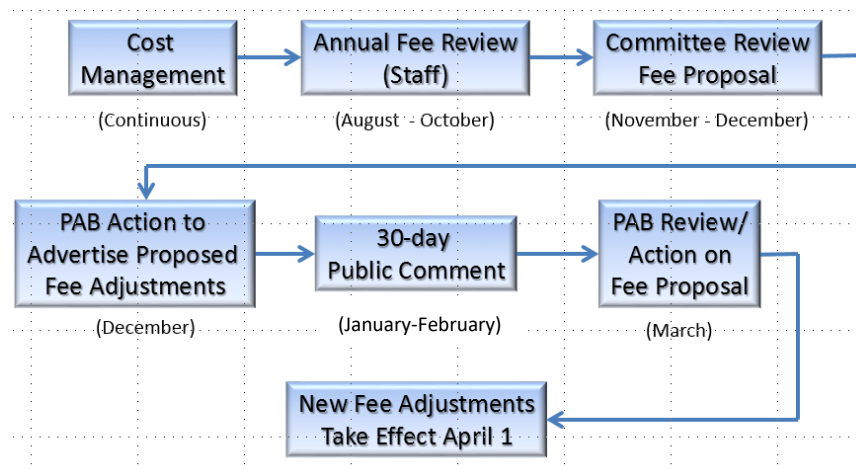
Cost Management

(Continuous)

Annual Fee Review (Staff)

(August - October)

Committee Review Fee Proposal

(November - December)

PAB Action to Advertise Proposed Fee Adjustments

(December)

30-day Public Comment

(January-February)

PAB Review/ Action on Fee Proposal

(March)

New Fee Adjustments Take Effect April 1